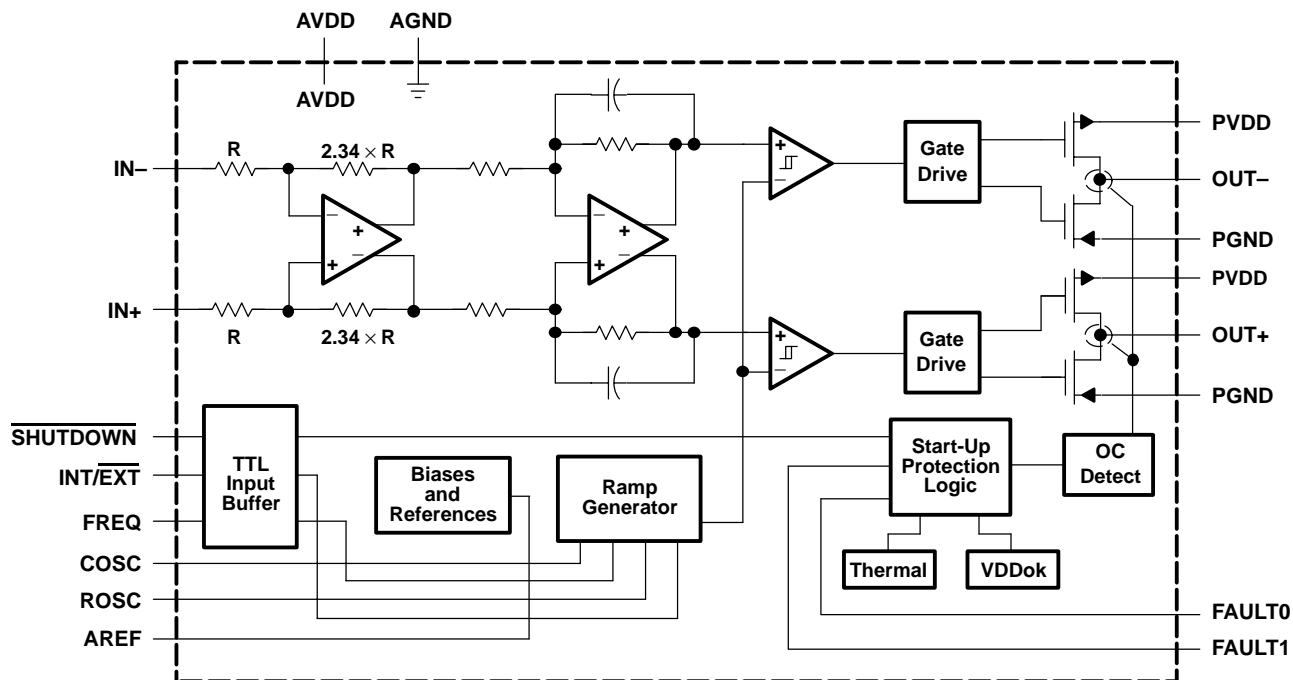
AVDD AGND

AVDD

IN–

R

$2.34 \times R$

IN+

R

$2.34 \times R$

Gate Drive

Gate Drive

PVDD

OUT–

PGND

PVDD

OUT+

PGND

$\overline{SHUTDOWN}$

INT/$\overline{EXT}$

FREQ

COSC

ROSC

AREF

TTL Input Buffer

Biases and References

Ramp Generator

Start-Up Protection Logic

OC Detect

Thermal

VDDok

FAULT0

FAULT1